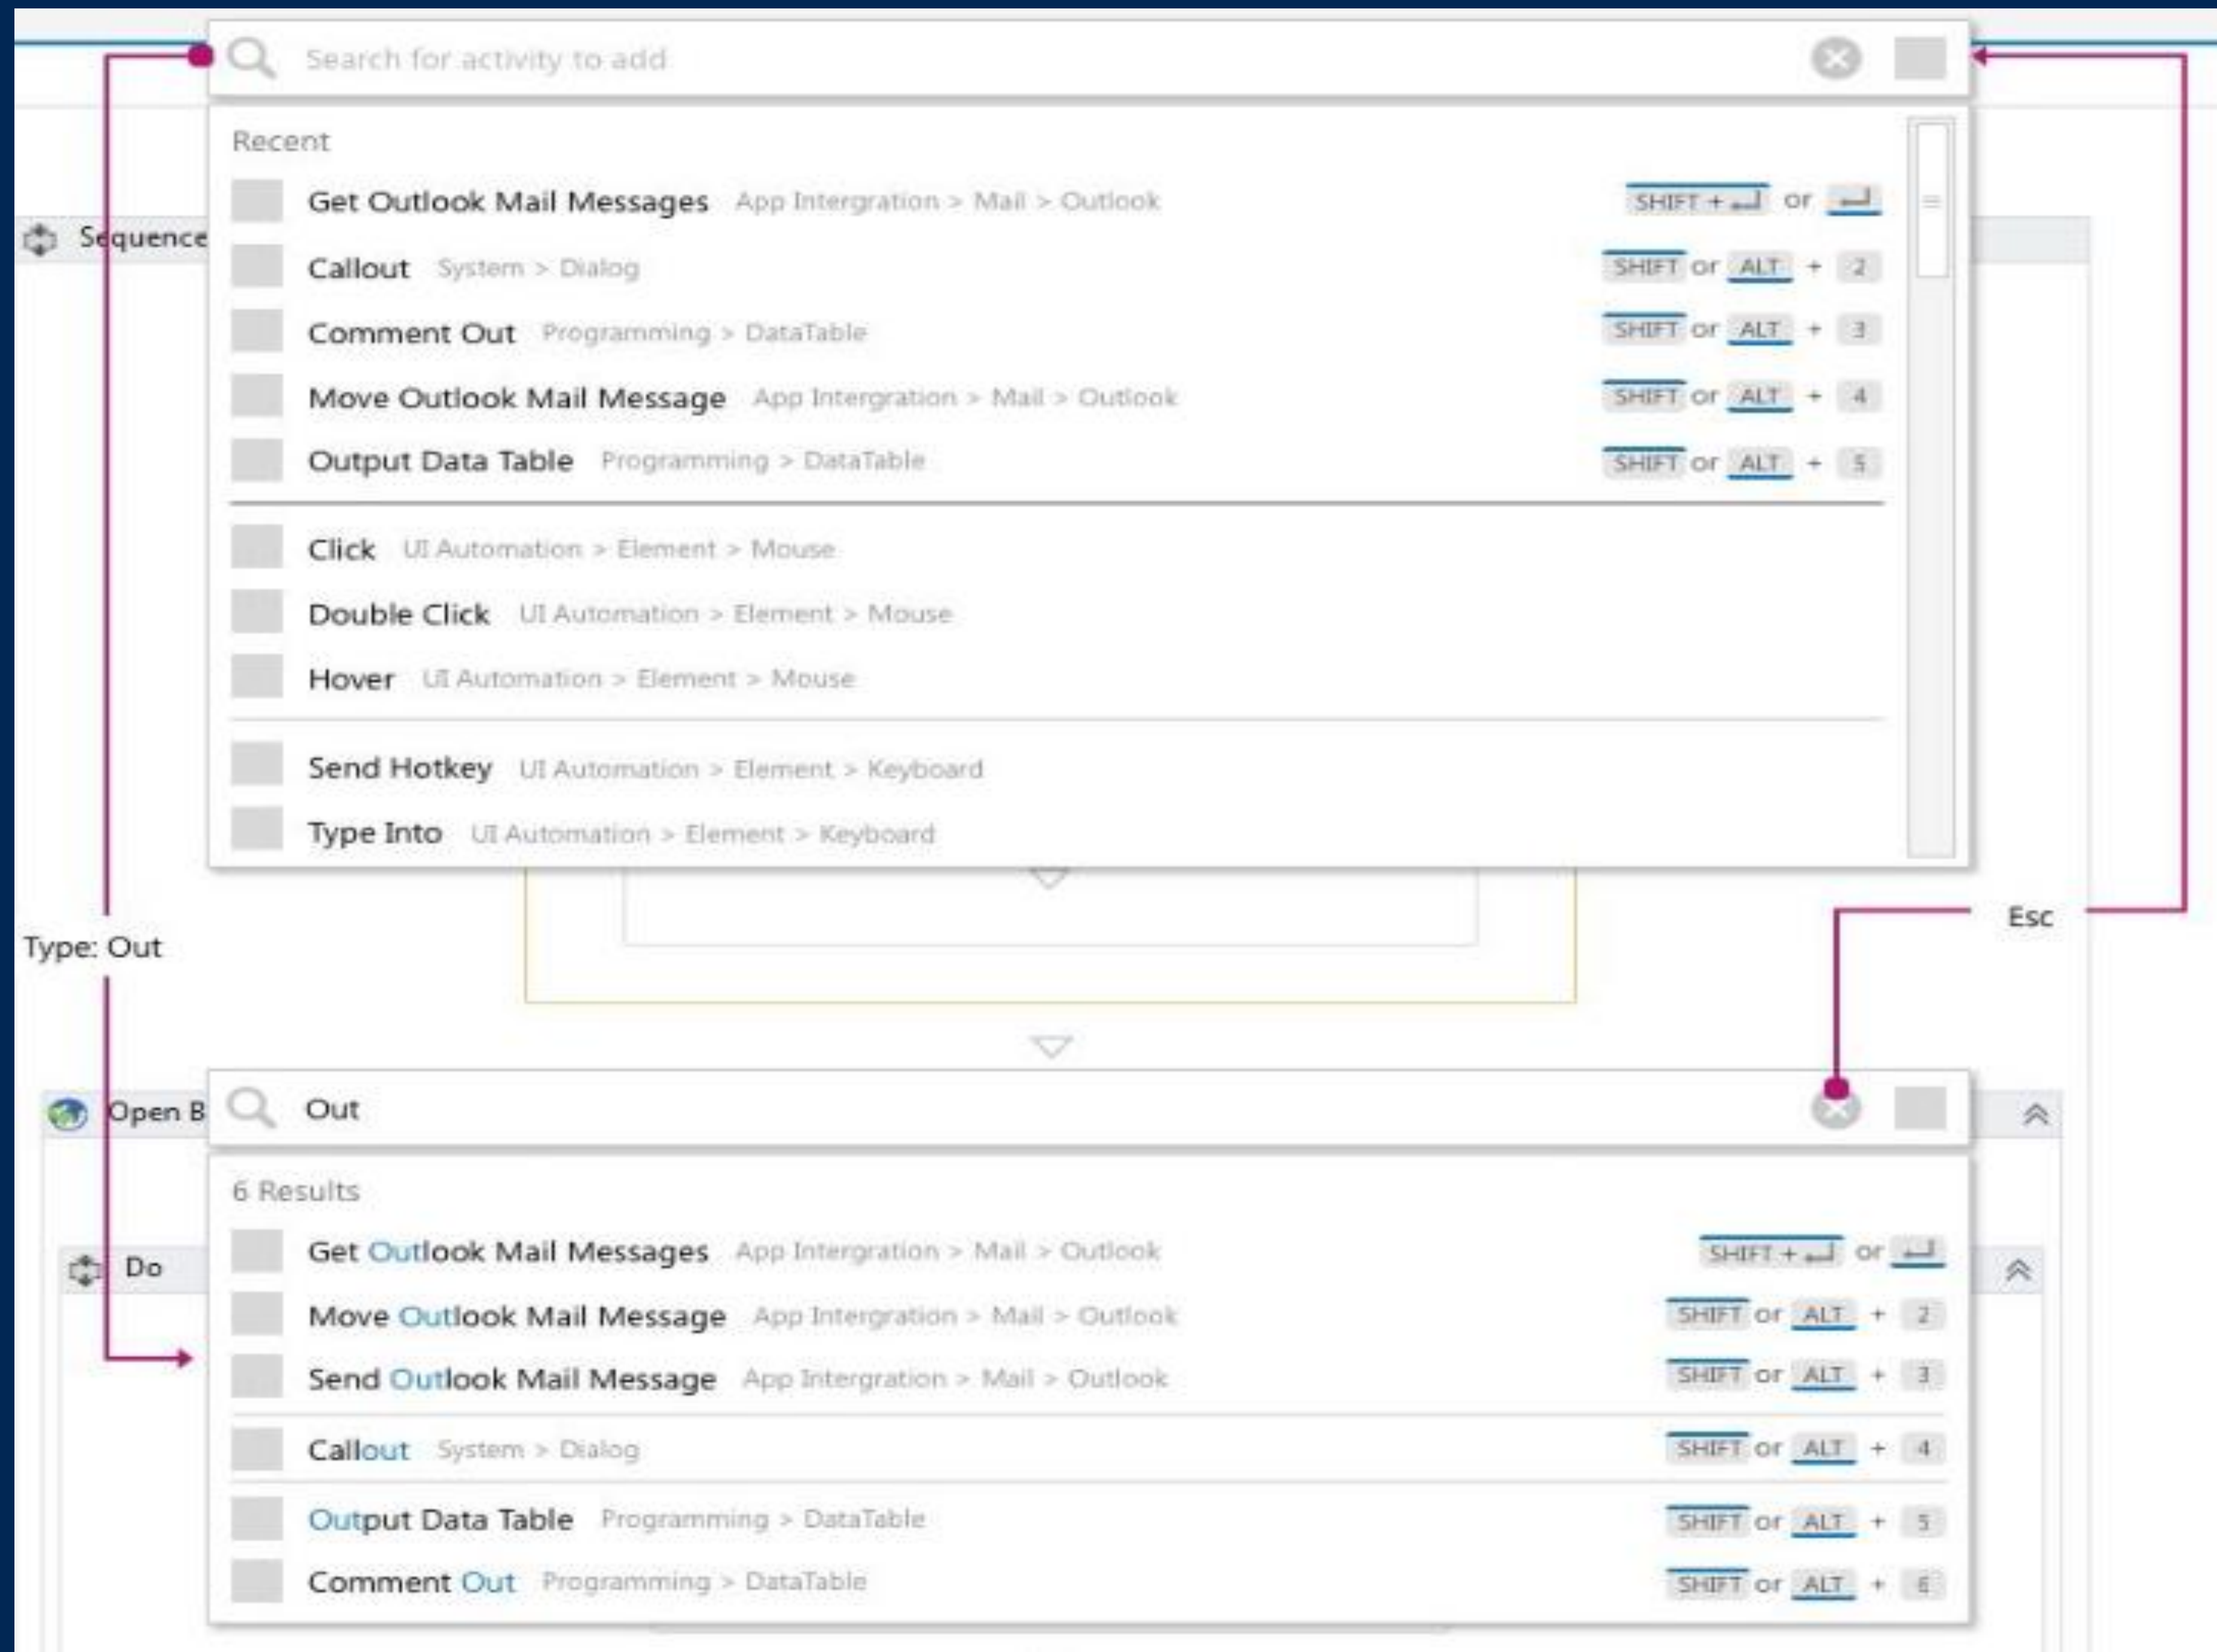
Search for activity to add

Recent

Get Outlook Mail Messages App Intergration > Mail > Outlook SHIFT + ↵ or ↵

Callout System > Dialog SHIFT or ALT + 2

Comment Out Programming > DataTable SHIFT or ALT + 3

Move Outlook Mail Message App Intergration > Mail > Outlook SHIFT or ALT + 4

Output Data Table Programming > DataTable SHIFT or ALT + 5

Click UI Automation > Element > Mouse

Double Click UI Automation > Element > Mouse

Hover UI Automation > Element > Mouse

Send Hotkey UI Automation > Element > Keyboard

Type Into UI Automation > Element > Keyboard

Sequence

Type: Out

Esc

Open B

Out

6 Results

Do

Get Outlook Mail Messages App Intergration > Mail > Outlook SHIFT + ↵ or ↵

Move Outlook Mail Message App Intergration > Mail > Outlook SHIFT or ALT + 2

Send Outlook Mail Message App Intergration > Mail > Outlook SHIFT or ALT + 3

Callout System > Dialog SHIFT or ALT + 4

Output Data Table Programming > DataTable SHIFT or ALT + 5

Comment Out Programming > DataTable SHIFT or ALT + 6